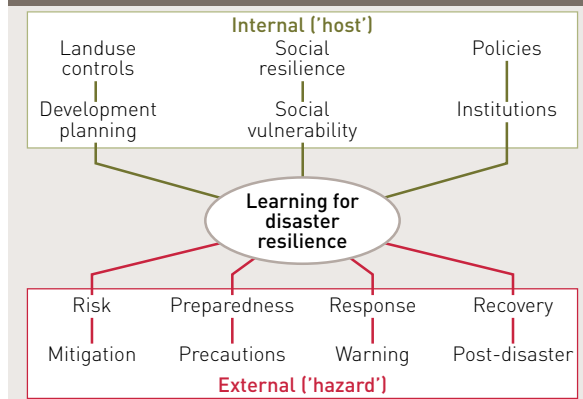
Internal ('host')

Landuse controls

Development planning

Social resilience

Social vulnerability

Policies

Institutions

Learning for disaster resilience

Risk

Mitigation

Preparedness

Precautions

Response

Warning

Recovery

Post-disaster

External ('hazard')